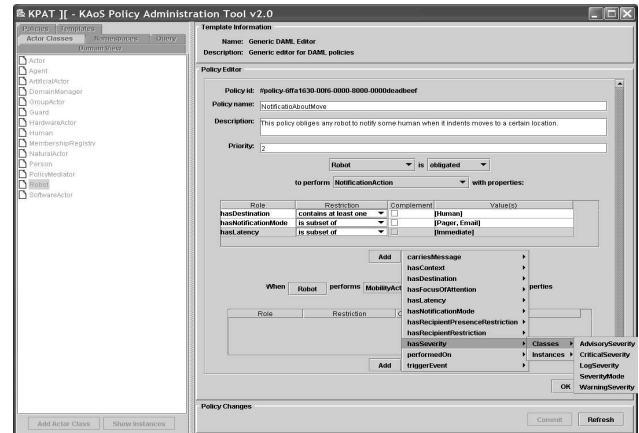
KPAT ][ - KAoS Policy Administration Tool v2.0

Policies | Templates | Query
Actor Classes | Namespaces
Domain View

Actor
Agent
ArtificialActor
DomainManager
GroupActor
Guard
HardwareActor
Human
MembershipRegistry
NaturalActor
Person
PolicyMediator
Robot
SoftwareActor

Add Actor Class | Show Instances

Template Information
Name: Generic DAML Editor
Description: Generic editor for DAML policies

Policy Editor
Policy id: #policy-6ffa1630-00f6-0000-8000-0000deadbeef
Policy name: NotificatioAboutMove
Description: This policy obliges any robot to notify some human when it indents moves to a certain location.
Priority: 2

Robot is obligated
to perform NotificationAction with properties:

| Role | Restriction | Complement | Value(s) |
|---|---|---|---|
| hasDestination | contains at least one | | [Human] |
| hasNotificationMode | is subset of | | [Pager, Email] |
| hasLatency | is subset of | | [Immediate] |

Add

When Robot performs MobilityAct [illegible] perties

| Role | Restriction | C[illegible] |
|---|---|---|

Add

carriesMessage
hasContext
hasDestination
hasFocusOfAttention
hasLatency
hasNotificationMode
hasRecipientPresenceRestriction
hasRecipientRestriction
hasSeverity
performedOn
triggerEvent

Classes
Instances

AdvisorySeverity
CriticalSeverity
LogSeverity
SeverityMode
WarningSeverity

OK

Policy Changes
Commit | Refresh